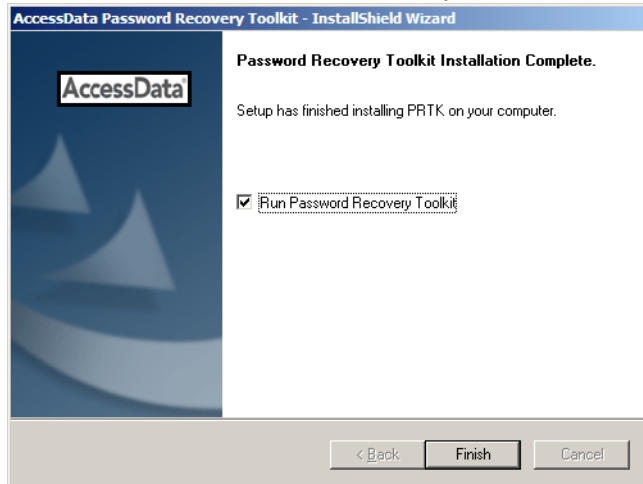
AccessData Password Recovery Toolkit - InstallShield Wizard

AccessData

Password Recovery Toolkit Installation Complete.

Setup has finished installing PRTK on your computer.

Run Password Recovery Toolkit

< Back

Finish

Cancel